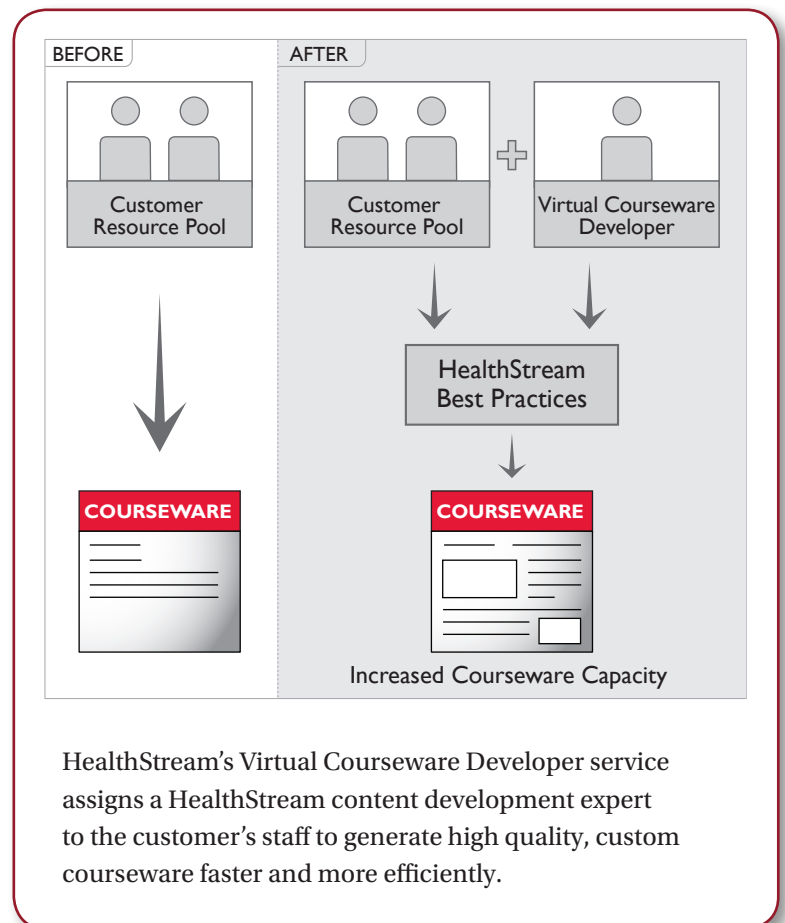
BEFORE

Customer Resource Pool

COURSEWARE

AFTER

Customer Resource Pool

Virtual Courseware Developer

HealthStream Best Practices

COURSEWARE

Increased Courseware Capacity

HealthStream's Virtual Courseware Developer service assigns a HealthStream content development expert to the customer's staff to generate high quality, custom courseware faster and more efficiently.